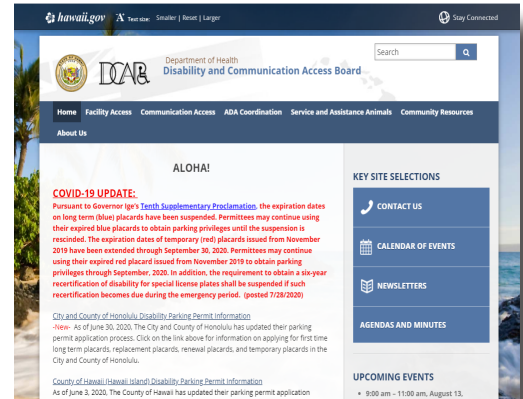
hawaii.gov Text size: Smaller | Reset | Larger

Stay Connected

DCAB

Department of Health
Disability and Communication Access Board

Search

Home Facility Access Communication Access ADA Coordination Service and Assistance Animals Community Resources About Us

ALOHA!

COVID-19 UPDATE:
Pursuant to Governor Ige's Tenth Supplementary Proclamation, the expiration dates on long term (blue) placards have been suspended. Permittees may continue using their expired blue placards to obtain parking privileges until the suspension is rescinded. The expiration dates of temporary (red) placards issued from November 2019 have been extended through September 30, 2020. Permittees may continue using their expired red placard issued from November 2019 to obtain parking privileges through September, 2020. In addition, the requirement to obtain a six-year recertification of disability for special license plates shall be suspended if such recertification becomes due during the emergency period. (posted 7/28/2020)

City and County of Honolulu Disability Parking Permit Information
-New- As of June 30, 2020, The City and County of Honolulu has updated their parking permit application process. Click on the link above for information on applying for first time long term placards, replacement placards, renewal placards, and temporary placards in the City and County of Honolulu.

County of Hawaii (Hawaii Island) Disability Parking Permit Information
As of June 3, 2020, The County of Hawaii has updated their parking permit application

KEY SITE SELECTIONS

CONTACT US

CALENDAR OF EVENTS

NEWSLETTERS

AGENDAS AND MINUTES

UPCOMING EVENTS

• 9:00 am – 11:00 am, August 13,